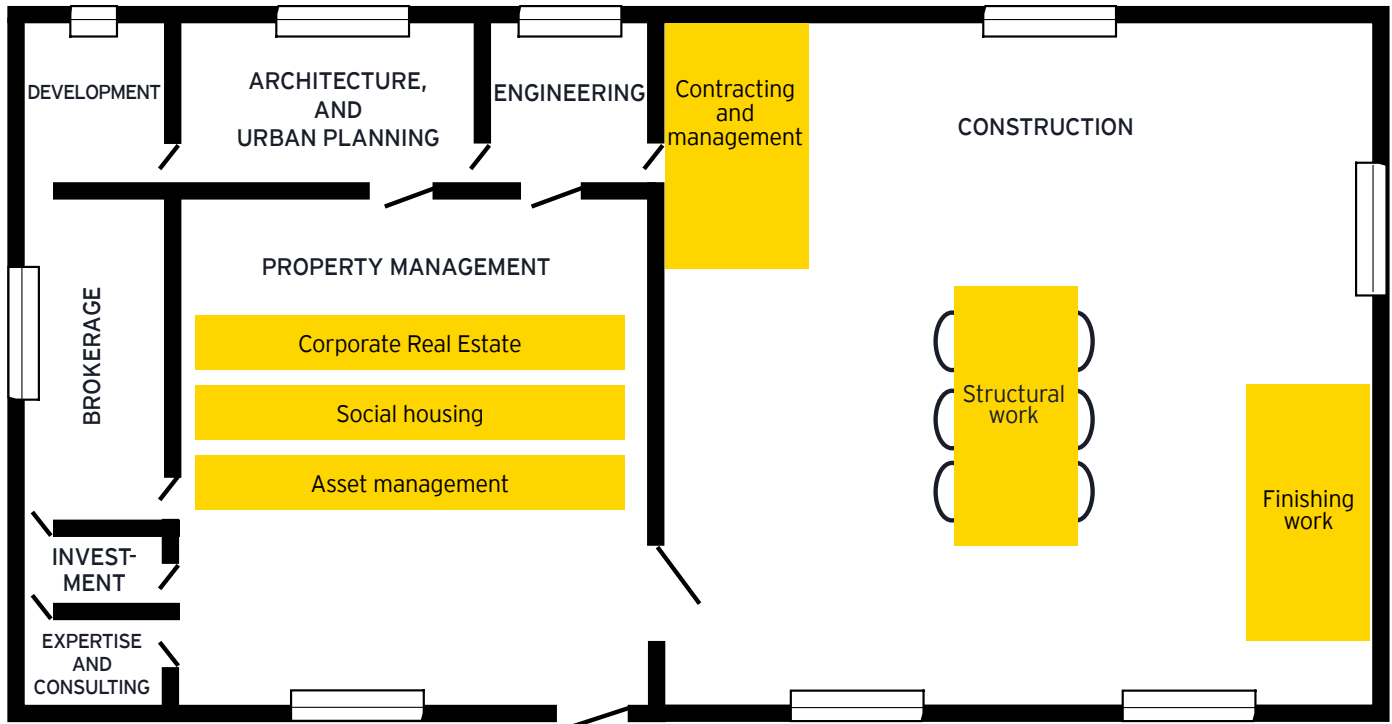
DEVELOPMENT

ARCHITECTURE, AND URBAN PLANNING

ENGINEERING

Contracting and management

CONSTRUCTION

BROKERAGE

PROPERTY MANAGEMENT

Corporate Real Estate

Social housing

Asset management

Structural work

Finishing work

INVEST-MENT

EXPERTISE AND CONSULTING